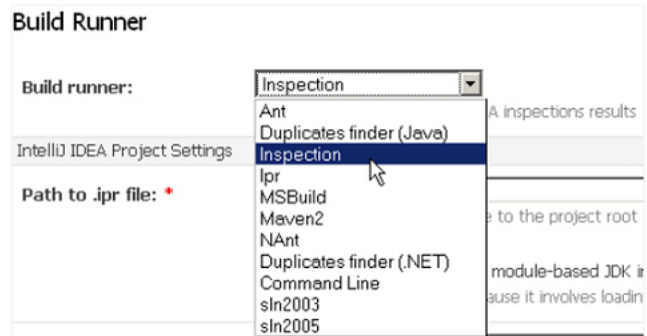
Build Runner

Build runner: Inspection

Ant
Duplicates finder (Java)
Inspection
Ipr
MSBuild
Maven2
NAnt
Duplicates finder (.NET)
Command Line
sln2003
sln2005

A inspections results

IntelliJ IDEA Project Settings

Path to .ipr file: *

e to the project root

module-based JDK i

ause it involves loadin